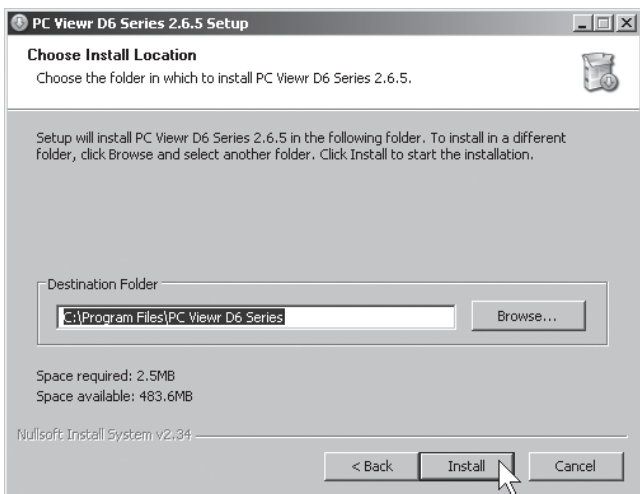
PC Viewr D6 Series 2.6.5 Setup

Choose Install Location

Choose the folder in which to install PC Viewr D6 Series 2.6.5.

Setup will install PC Viewr D6 Series 2.6.5 in the following folder. To install in a different folder, click Browse and select another folder. Click Install to start the installation.

Destination Folder

C:\Program Files\PC Viewr D6 Series

Browse...

Space required: 2.5MB
Space available: 483.6MB

Nullsoft Install System v2.34

< Back

Install

Cancel